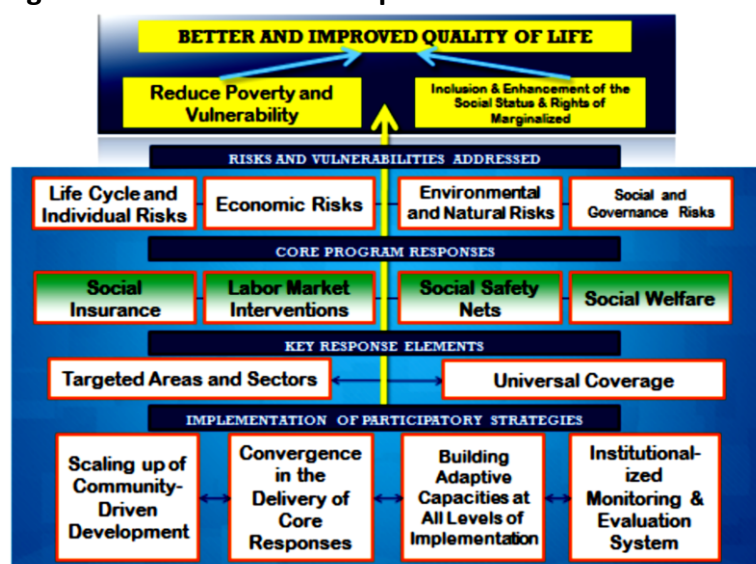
BETTER AND IMPROVED QUALITY OF LIFE

Reduce Poverty and Vulnerability

Inclusion & Enhancement of the Social Status & Rights of Marginalized

RISKS AND VULNERABILITIES ADDRESSED

Life Cycle and Individual Risks

Economic Risks

Environmental and Natural Risks

Social and Governance Risks

CORE PROGRAM RESPONSES

Social Insurance

Labor Market Interventions

Social Safety Nets

Social Welfare

KEY RESPONSE ELEMENTS

Targeted Areas and Sectors

Universal Coverage

IMPLEMENTATION OF PARTICIPATORY STRATEGIES

Scaling up of Community-Driven Development

Convergence in the Delivery of Core Responses

Building Adaptive Capacities at All Levels of Implementation

Institutional-ized Monitoring & Evaluation System